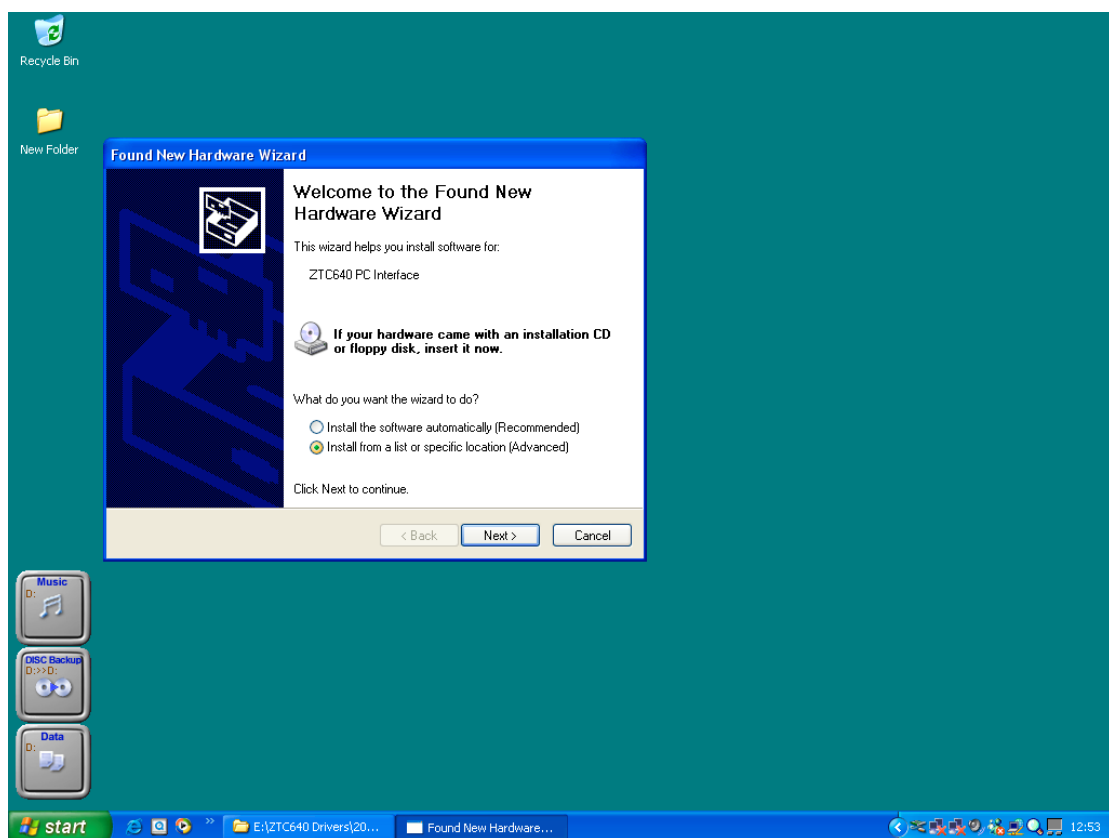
Recycle Bin

New Folder

Found New Hardware Wizard

Welcome to the Found New Hardware Wizard

This wizard helps you install software for:

ZTC640 PC Interface

If your hardware came with an installation CD or floppy disk, insert it now.

What do you want the wizard to do?

Install the software automatically (Recommended)

Install from a list or specific location (Advanced)

Click Next to continue.

< Back

Next >

Cancel

Music
D:

DISC Backup
D:>>D:

Data
D:

start

E:\ZTC640 Drivers\20...

Found New Hardware...

12:53